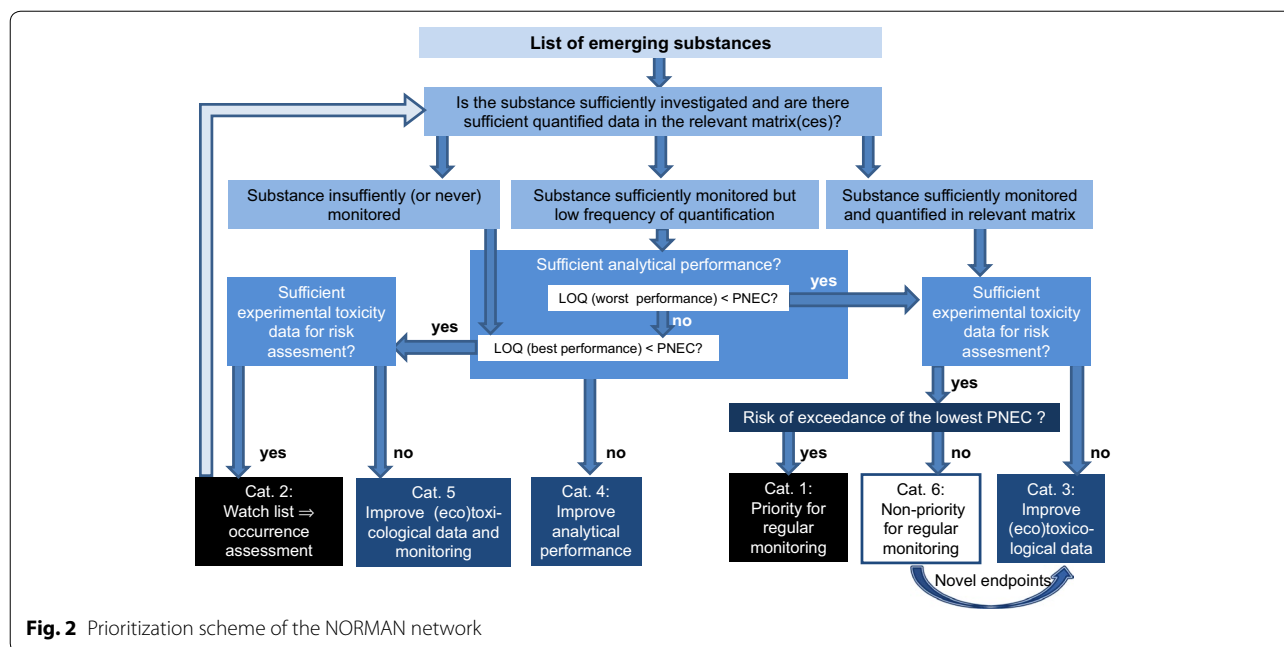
List of emerging substances

Is the substance sufficiently investigated and are there sufficient quantified data in the relevant matrix(ces)?

Substance insuffiently (or never) monitored

Substance sufficiently monitored but low frequency of quantification

Substance sufficiently monitored and quantified in relevant matrix

Sufficient analytical performance?

LOQ (worst performance) < PNEC?

yes

no

LOQ (best performance) < PNEC?

yes

Sufficient experimental toxicity data for risk assesment?

Sufficient experimental toxicity data for risk assesment?

yes

Risk of exceedance of the lowest PNEC ?

yes

no

no

yes

no

no

Cat. 2: Watch list ⇒ occurrence assessment

Cat. 5 Improve (eco)toxicological data and monitoring

Cat. 4: Improve analytical performance

Cat. 1: Priority for regular monitoring

Cat. 6: Non-priority for regular monitoring

Cat. 3: Improve (eco)toxicological data

Novel endpoints

Fig. 2 Prioritization scheme of the NORMAN network